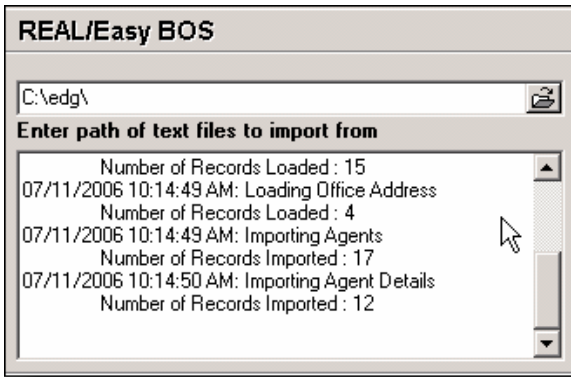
REAL/Easy BOS

C:\edg\

Enter path of text files to import from

Number of Records Loaded : 15
07/11/2006 10:14:49 AM: Loading Office Address
Number of Records Loaded : 4
07/11/2006 10:14:49 AM: Importing Agents
Number of Records Imported : 17
07/11/2006 10:14:50 AM: Importing Agent Details
Number of Records Imported : 12